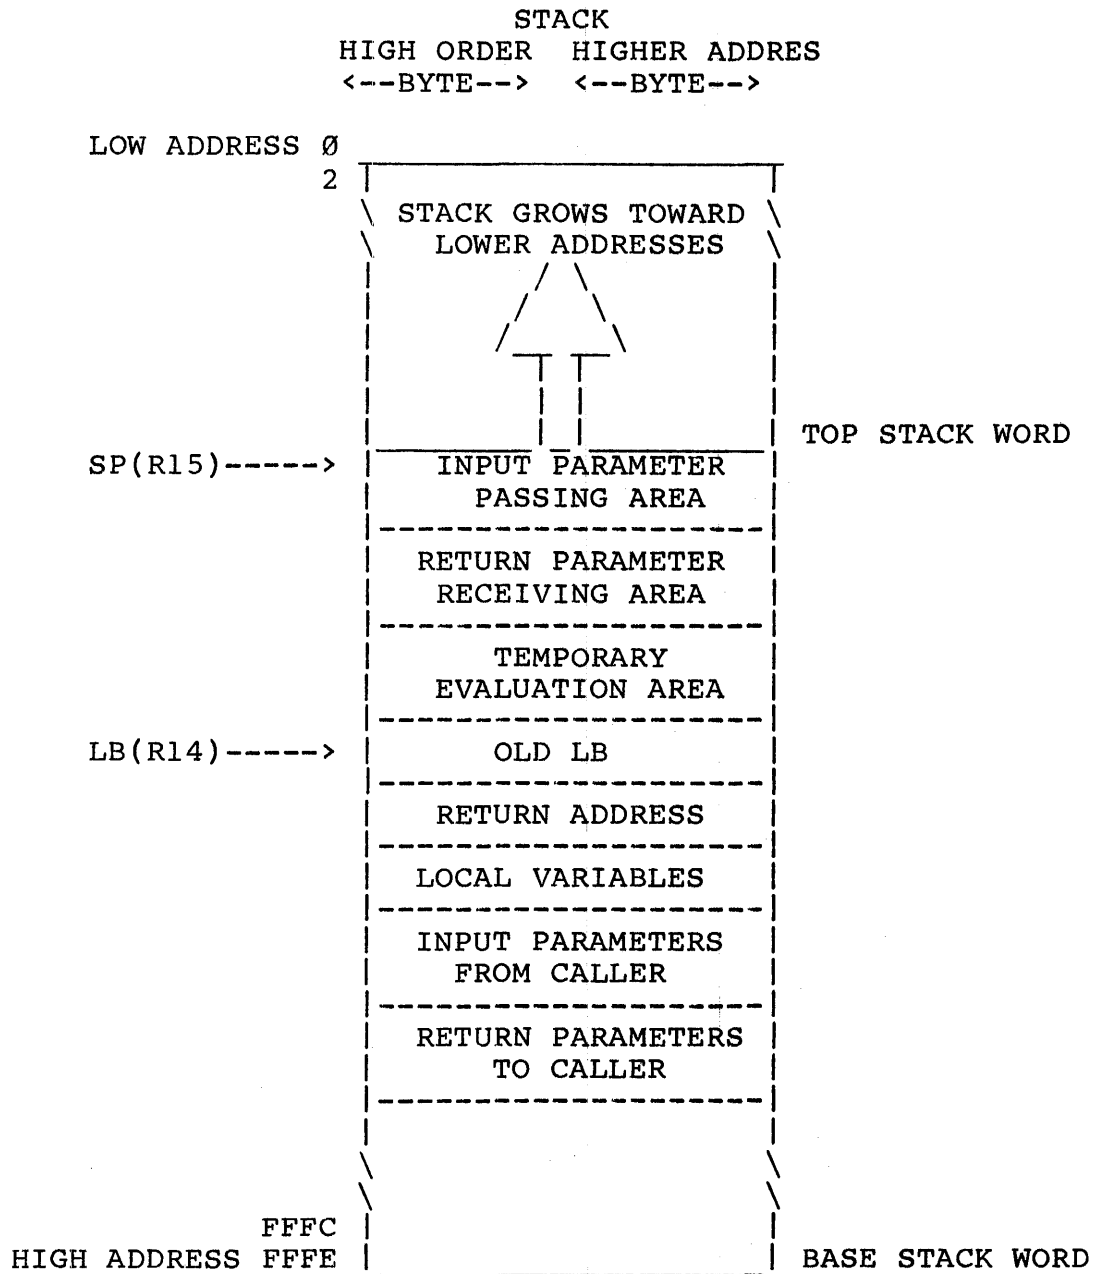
STACK
HIGH ORDER HIGHER ADDRES
<--BYTE--> <--BYTE-->

LOW ADDRESS Ø
2

STACK GROWS TOWARD LOWER ADDRESSES

TOP STACK WORD

SP(R15)-----> INPUT PARAMETER PASSING AREA

RETURN PARAMETER RECEIVING AREA

TEMPORARY EVALUATION AREA

LB(R14)-----> OLD LB

RETURN ADDRESS

LOCAL VARIABLES

INPUT PARAMETERS FROM CALLER

RETURN PARAMETERS TO CALLER

FFFC
HIGH ADDRESS FFFE

BASE STACK WORD